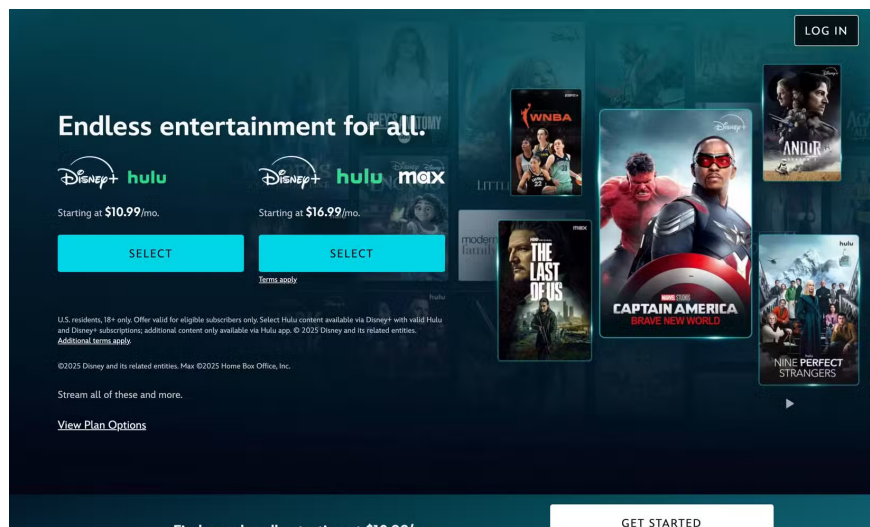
LOG IN

Endless entertainment for all.

Disney+ hulu

Starting at **$10.99**/mo.

SELECT

Disney+ hulu max

Starting at **$16.99**/mo.

SELECT

Terms apply

U.S. residents, 18+ only. Offer valid for eligible subscribers only. Select Hulu content available via Disney+ with valid Hulu and Disney+ subscriptions; additional content only available via Hulu app. © 2025 Disney and its related entities. Additional terms apply.

©2025 Disney and its related entities. Max ©2025 Home Box Office, Inc.

Stream all of these and more.

View Plan Options

WNBA

ANDOR

hulu

max

THE LAST OF US

modern family

LITTLE

GREY'S ANATOMY

MARVEL STUDIOS
CAPTAIN AMERICA
BRAVE NEW WORLD

hulu

NINE PERFECT STRANGERS

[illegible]

GET STARTED